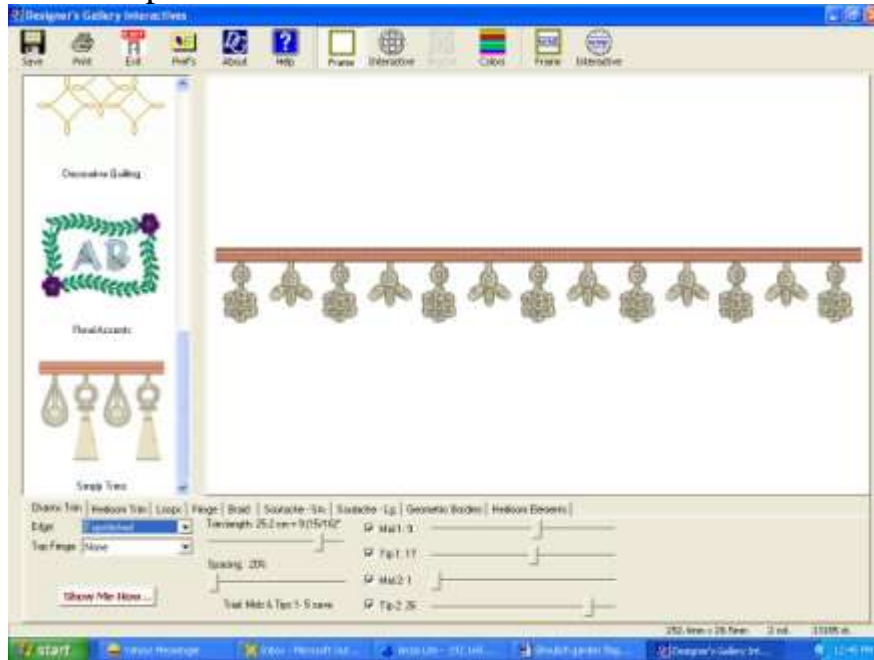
Designer's Gallery Interactives

Save Print Exit Prefs About Help Frame Interactive Colors Frame Interactive

Decorative Quilting

Floral Accents

Simple Trims

Drapery Trim | Heirloom Trim | Loops | Fringe | Braid | Soutache - Sm | Soutache - Lg | Geometric Borders | Heirloom Elements |

Edge: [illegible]

Top Fringe: None

Trim length: 25.2 cm = 9 15/16"

Spacing: 20%

Show Me How...

Trail Mtfs & Tips 1- 5 save

Mtf 1: 9

Tip 1: 17

Mtf 2: 1

Tip 2: 26

252.4mm x 28.9mm 2 col. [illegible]

start Yahoo! Messenger Inbox - Microsoft Out... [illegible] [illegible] Designer's Gallery Int... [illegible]